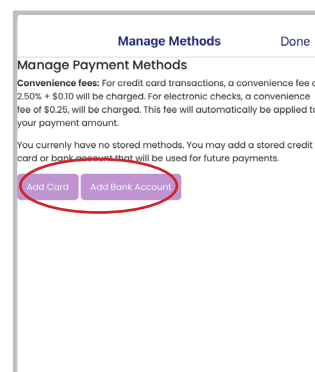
Manage Methods Done

Manage Payment Methods

Convenience fees: For credit card transactions, a convenience fee of 2.50% + $0.10 will be charged. For electronic checks, a convenience fee of $0.25, will be charged. This fee will automatically be applied to your payment amount.

You currently have no stored methods. You may add a stored credit card or bank account that will be used for future payments.

Add Card Add Bank Account